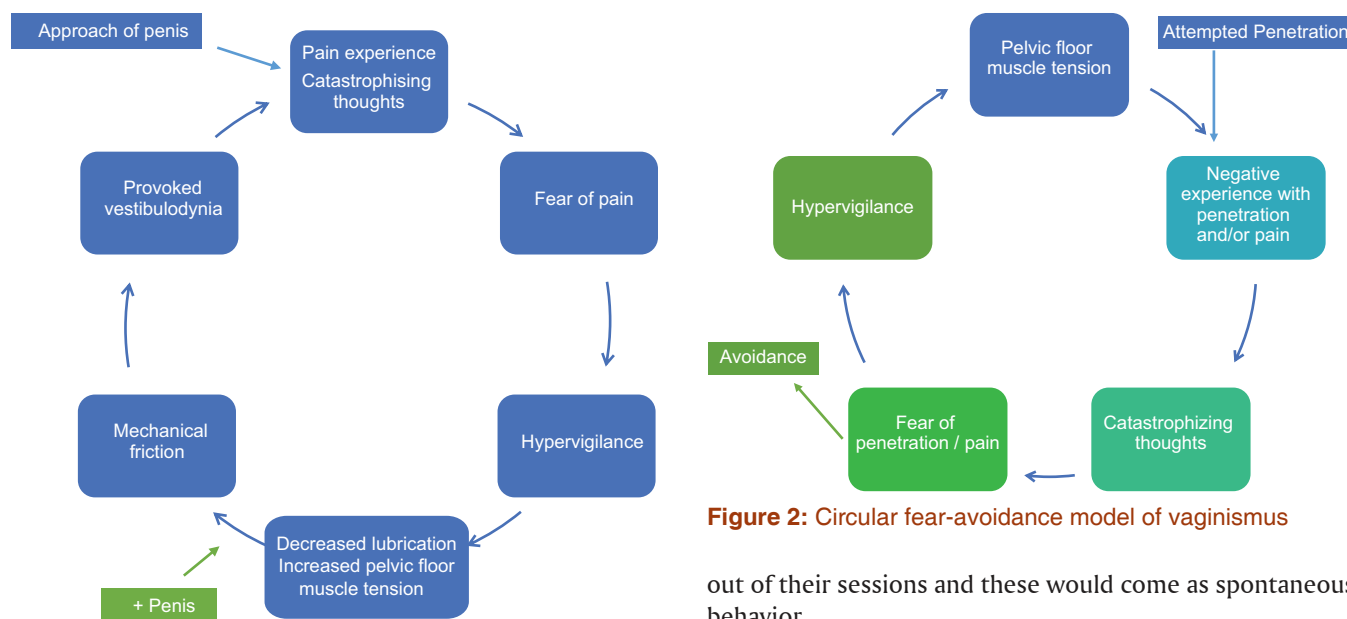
Approach of penis

Pain experience
Catastrophising thoughts

Fear of pain

Hypervigilance

Decreased lubrication
Increased pelvic floor muscle tension

+ Penis

Mechanical friction

Provoked vestibulodynia

Pelvic floor muscle tension

Attempted Penetration

Negative experience with penetration and/or pain

Catastrophizing thoughts

Fear of penetration / pain

Avoidance

Hypervigilance

**Figure 2:** Circular fear-avoidance model of vaginismus

out of their sessions and these would come as spontaneous behavior